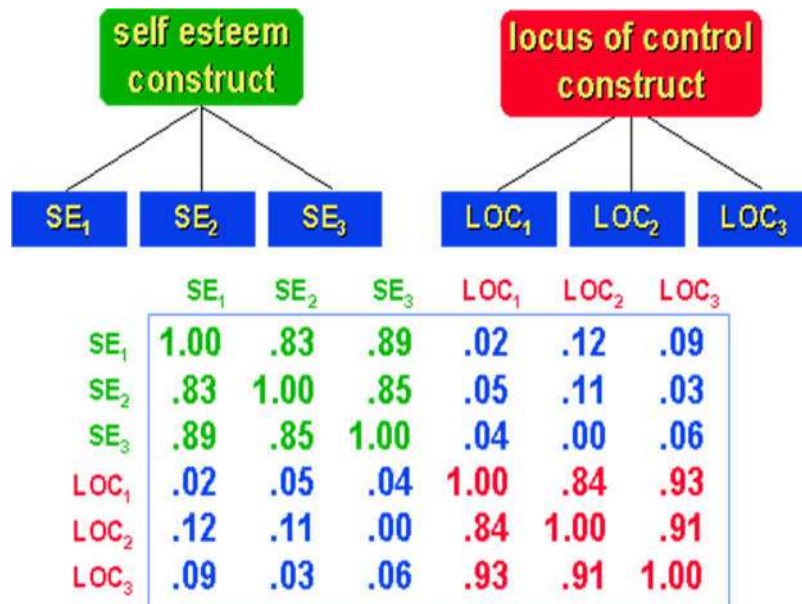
self esteem construct

locus of control construct

$SE_1$ $SE_2$ $SE_3$ $LOC_1$ $LOC_2$ $LOC_3$

| | $SE_1$ | $SE_2$ | $SE_3$ | $LOC_1$ | $LOC_2$ | $LOC_3$ |
|---|---|---|---|---|---|---|
| $SE_1$ | 1.00 | .83 | .89 | .02 | .12 | .09 |
| $SE_2$ | .83 | 1.00 | .85 | .05 | .11 | .03 |
| $SE_3$ | .89 | .85 | 1.00 | .04 | .00 | .06 |
| $LOC_1$ | .02 | .05 | .04 | 1.00 | .84 | .93 |
| $LOC_2$ | .12 | .11 | .00 | .84 | 1.00 | .91 |
| $LOC_3$ | .09 | .03 | .06 | .93 | .91 | 1.00 |